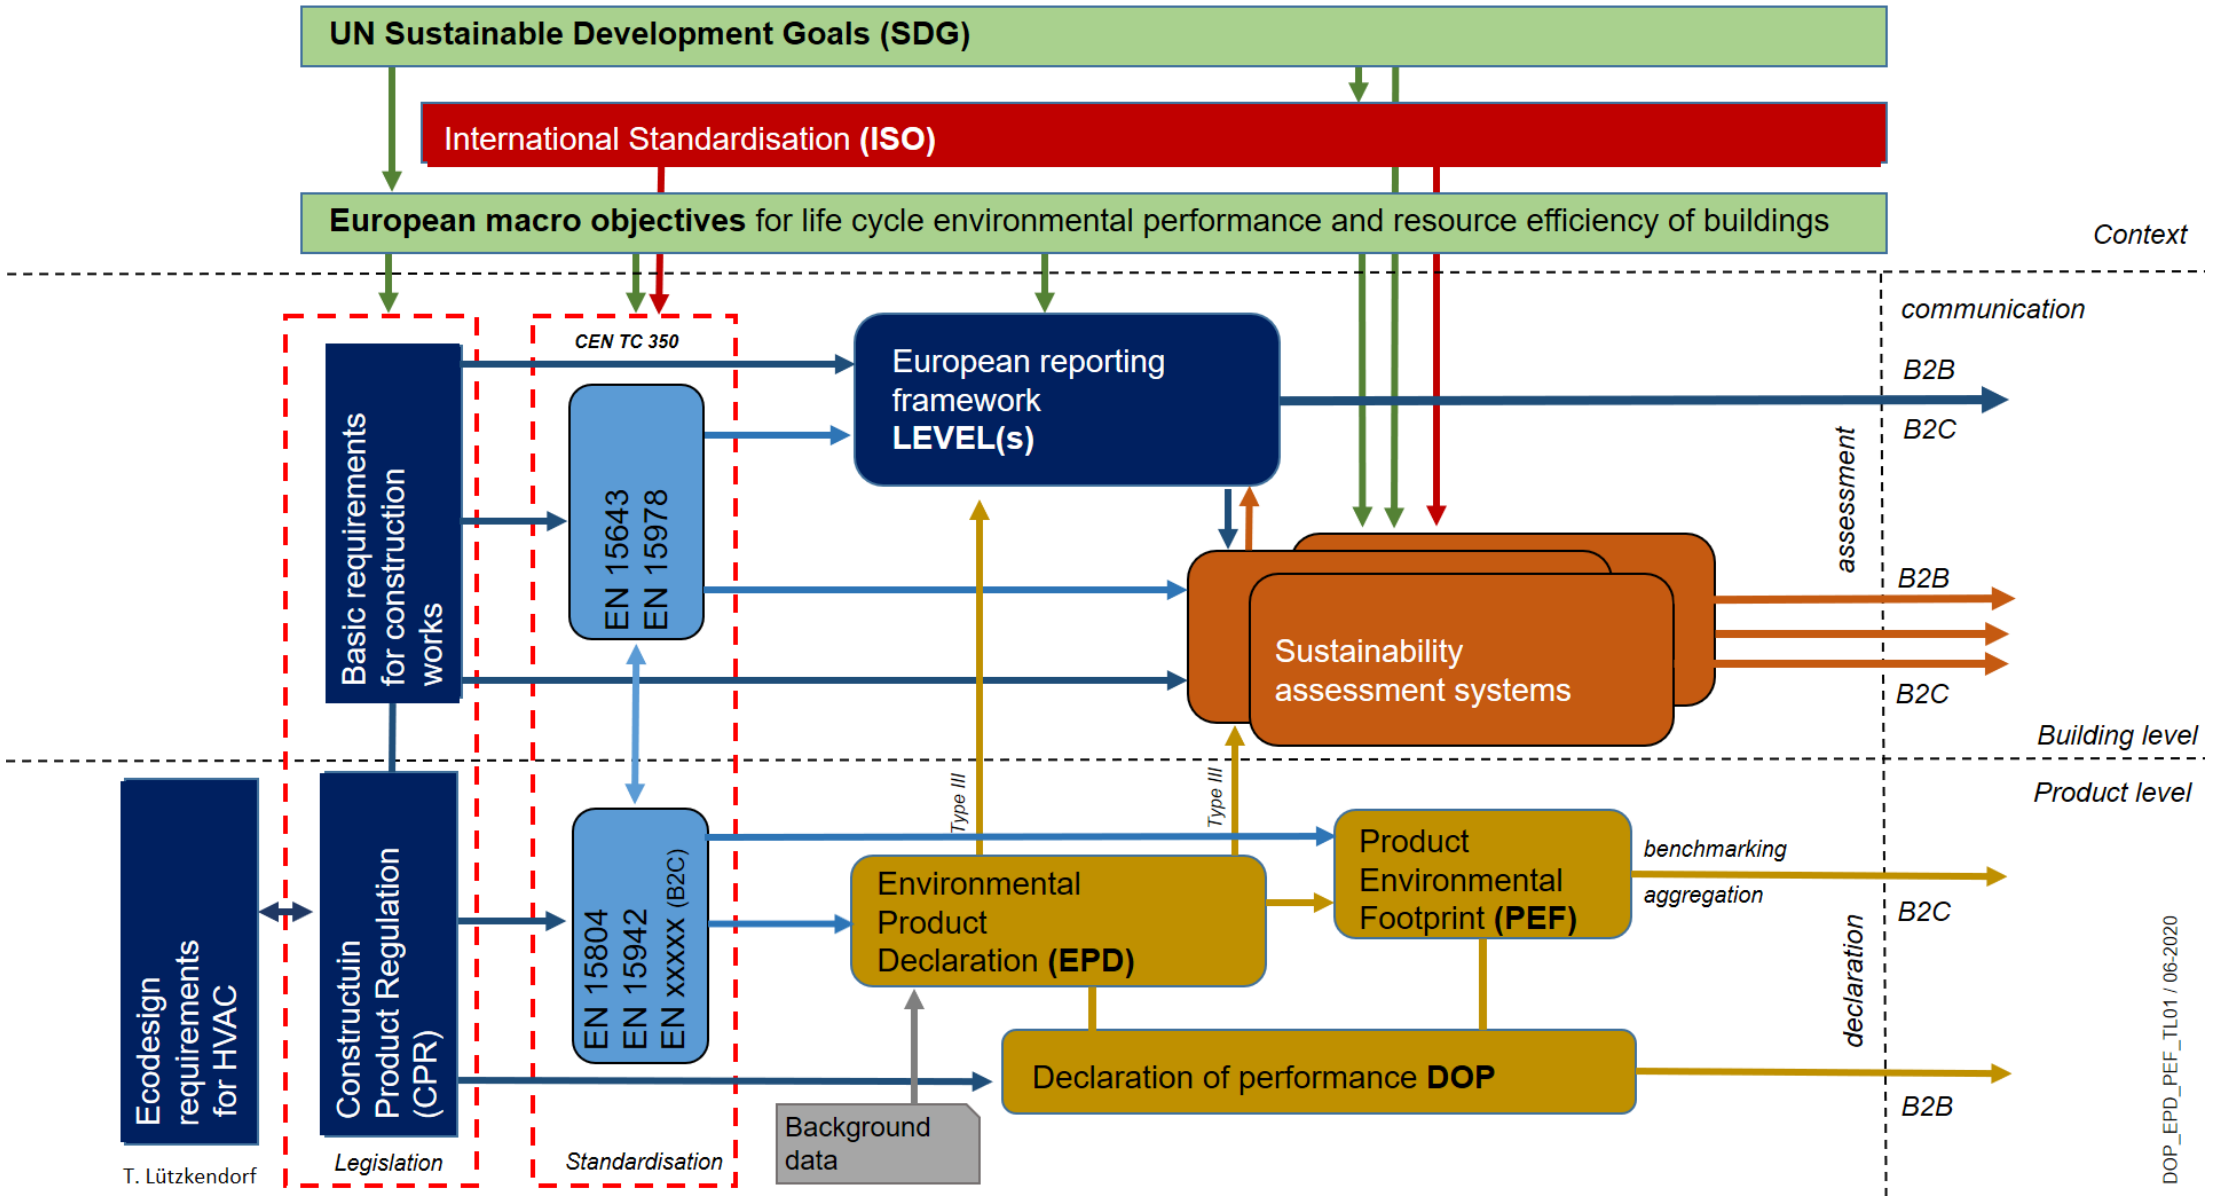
UN Sustainable Development Goals (SDG)

International Standardisation (ISO)

European macro objectives for life cycle environmental performance and resource efficiency of buildings

Context

communication

CEN TC 350

Basic requirements for construction works

EN 15643 EN 15978

European reporting framework LEVEL(s)

B2B

B2C

assessment

B2B

Sustainability assessment systems

B2C

Building level

Product level

Ecodesign requirements for HVAC

Constructuin Product Regulation (CPR)

EN 15804 EN 15942 EN xxxxx (B2C)

Type III

Type III

Environmental Product Declaration (EPD)

Product Environmental Footprint (PEF)

benchmarking

aggregation

B2C

declaration

Declaration of performance DOP

B2B

Background data

T. Lützkendorf

Legislation

Standardisation

DOP_EPD_PEF_TL01 / 06-2020